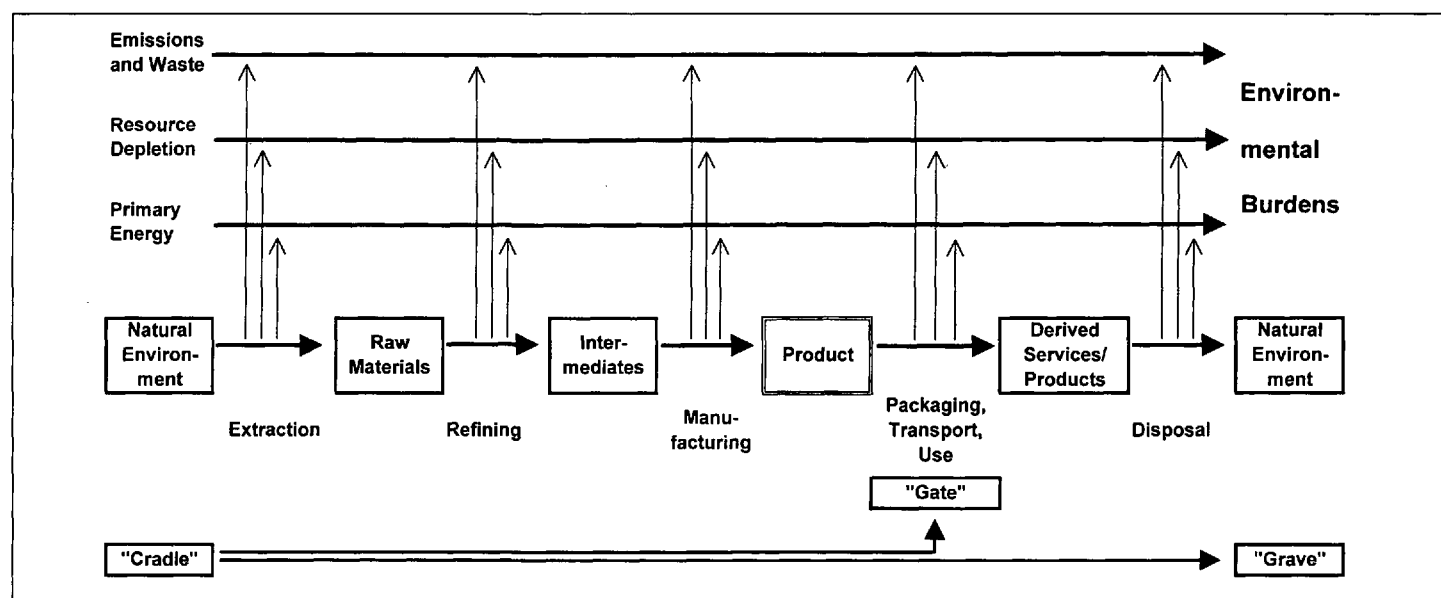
Emissions and Waste

Resource Depletion

Primary Energy

Environmental Burdens

Natural Environment

Raw Materials

Intermediates

Product

Derived Services/ Products

Natural Environment

Extraction

Refining

Manufacturing

Packaging, Transport, Use

Disposal

"Gate"

"Cradle"

"Grave"